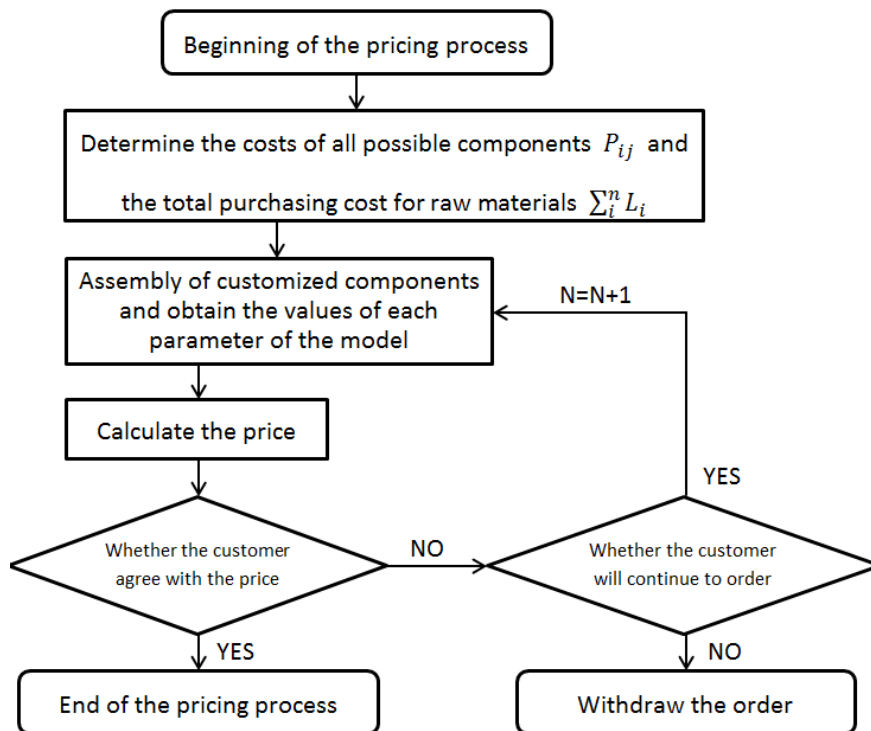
Beginning of the pricing process

Determine the costs of all possible components $P_{ij}$ and the total purchasing cost for raw materials $\sum_i^n L_i$

Assembly of customized components and obtain the values of each parameter of the model

N=N+1

Calculate the price

YES

Whether the customer agree with the price

NO

Whether the customer will continue to order

YES

NO

End of the pricing process

Withdraw the order